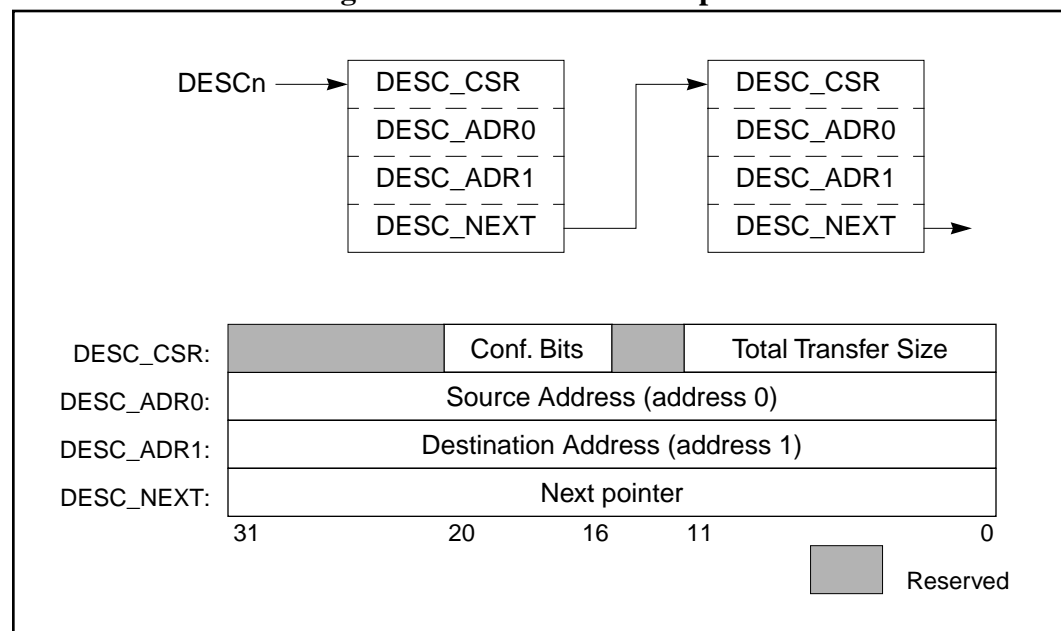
DESCn
DESC_CSR
DESC_ADR0
DESC_ADR1
DESC_NEXT

DESC_CSR
DESC_ADR0
DESC_ADR1
DESC_NEXT

| | | | | |
|---|---|---|---|---|
| DESC_CSR: | | Conf. Bits | | Total Transfer Size |
| DESC_ADR0: | Source Address (address 0) | | | |
| DESC_ADR1: | Destination Address (address 1) | | | |
| DESC_NEXT: | Next pointer | | | |

31 20 16 11 0

Reserved